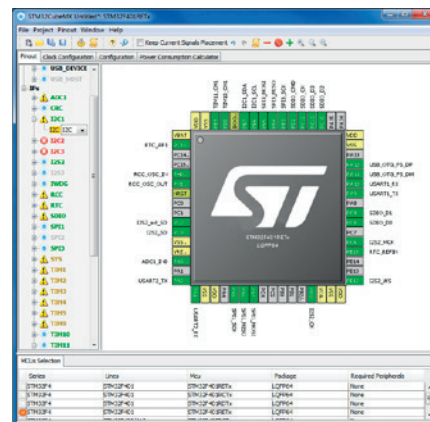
STM32CubeMX Untitled*: STM32F401RETx
File Project Pinout Window Help
Keep Current Signals Placement
Pinout Clock Configuration Configuration Power Consumption Calculator
USB_DEVICE
USB_HOST
IPs
ADC1
CRC
I2C1
I2C I2C
I2C2
I2C3
I2S2
I2S3
IWDG
RCC
RTC
SDIO
SPI1
SPI2
SPI3
SYS
TIM1
TIM2
TIM3
TIM4
TIM5
TIM9
TIM10
TIM11
RTC_AF1
RCC_OSC_IN
RCC_OSC_OUT
I2S2_ext_SD
I2S2_SD
ADC1_IN0
USART2_TX
USB_OTG_FS_DP
USB_OTG_FS_DM
USART1_RX
USART1_TX
SDIO_D1
SDIO_D0
I2S2_MCK
RTC_REFIN
I2S2_WS
STM32F401RETx
LQFP64
MCUs Selection
| Series | Lines | Mcu | Package | Required Peripherals |
|---|---|---|---|---|
| STM32F4 | STM32F401 | STM32F401RETx | LQFP64 | None |
| STM32F4 | STM32F401 | STM32F401RETx | LQFP64 | None |
| STM32F4 | STM32F401 | STM32F401RETx | LQFP64 | None |
| STM32F4 | STM32F401 | STM32F401RETx | LQFP64 | None |